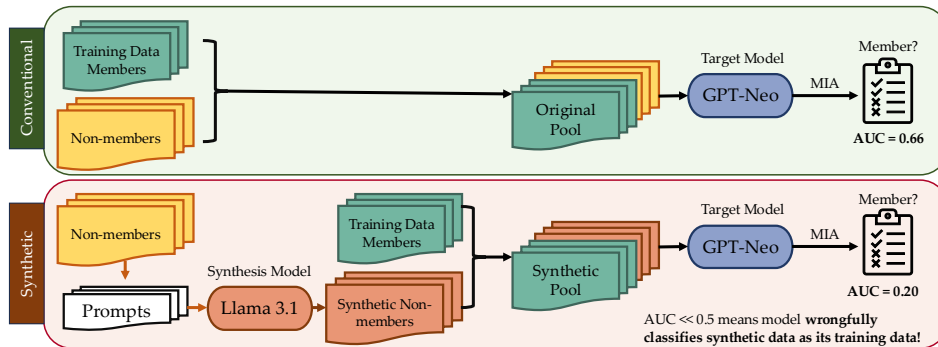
Conventional

Training Data Members

Non-members

Original Pool

Target Model

GPT-Neo

MIA

Member?

AUC = 0.66

Synthetic

Non-members

Prompts

Synthesis Model

Llama 3.1

Training Data Members

Synthetic Non-members

Synthetic Pool

Target Model

GPT-Neo

MIA

Member?

AUC = 0.20

AUC $\ll$ 0.5 means model **wrongfully classifies synthetic data as its training data!**